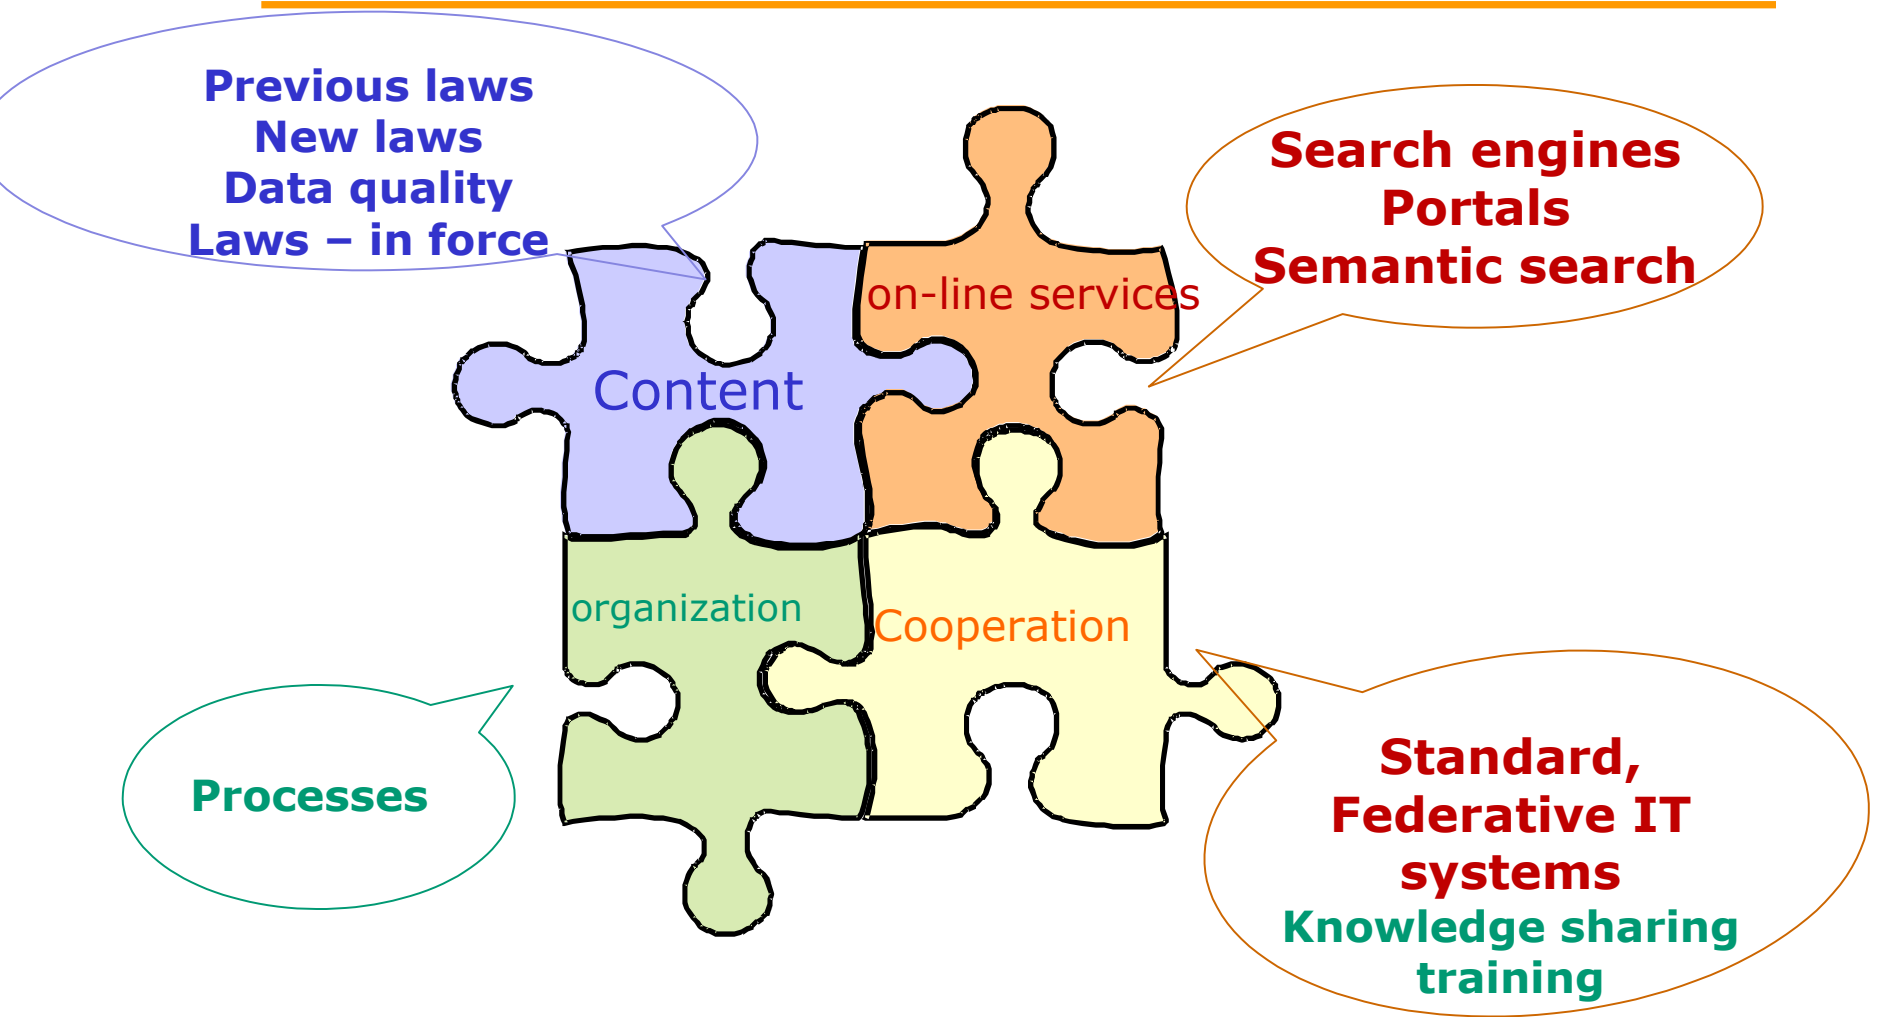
Previous laws
New laws
Data quality
Laws – in force

Search engines
Portals
Semantic search

on-line services

Content

organization

Cooperation

Processes

Standard,
Federative IT
systems
Knowledge sharing
training